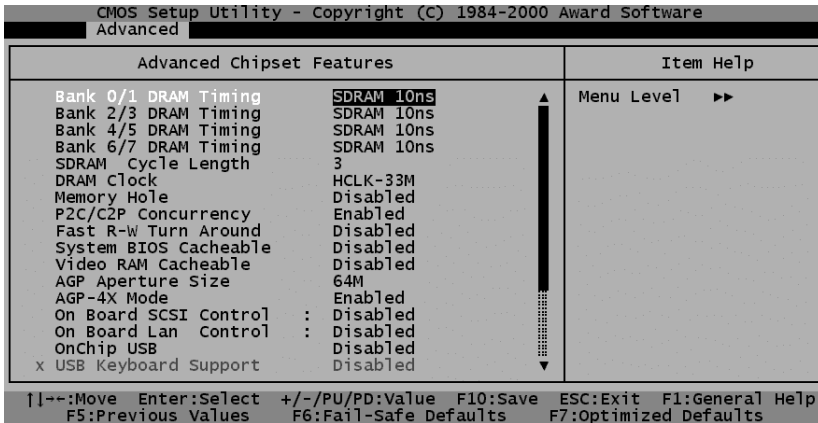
CMOS Setup Utility - Copyright (C) 1984-2000 Award Software
Advanced

Advanced Chipset Features

Item Help

| | |
|---|---|
| Bank 0/1 DRAM Timing | SDRAM 10ns |
| Bank 2/3 DRAM Timing | SDRAM 10ns |
| Bank 4/5 DRAM Timing | SDRAM 10ns |
| Bank 6/7 DRAM Timing | SDRAM 10ns |
| SDRAM Cycle Length | 3 |
| DRAM Clock | HCLK-33M |
| Memory Hole | Disabled |
| P2C/C2P Concurrency | Enabled |
| Fast R-W Turn Around | Disabled |
| System BIOS Cacheable | Disabled |
| Video RAM Cacheable | Disabled |
| AGP Aperture Size | 64M |
| AGP-4X Mode | Enabled |
| On Board SCSI Control : | Disabled |
| On Board Lan Control : | Disabled |
| OnChip USB | Disabled |
| x USB Keyboard Support | Disabled |

Menu Level ▸▸

↑↓→←:Move Enter:Select +/-/PU/PD:Value F10:Save ESC:Exit F1:General Help
F5:Previous Values F6:Fail-Safe Defaults F7:Optimized Defaults